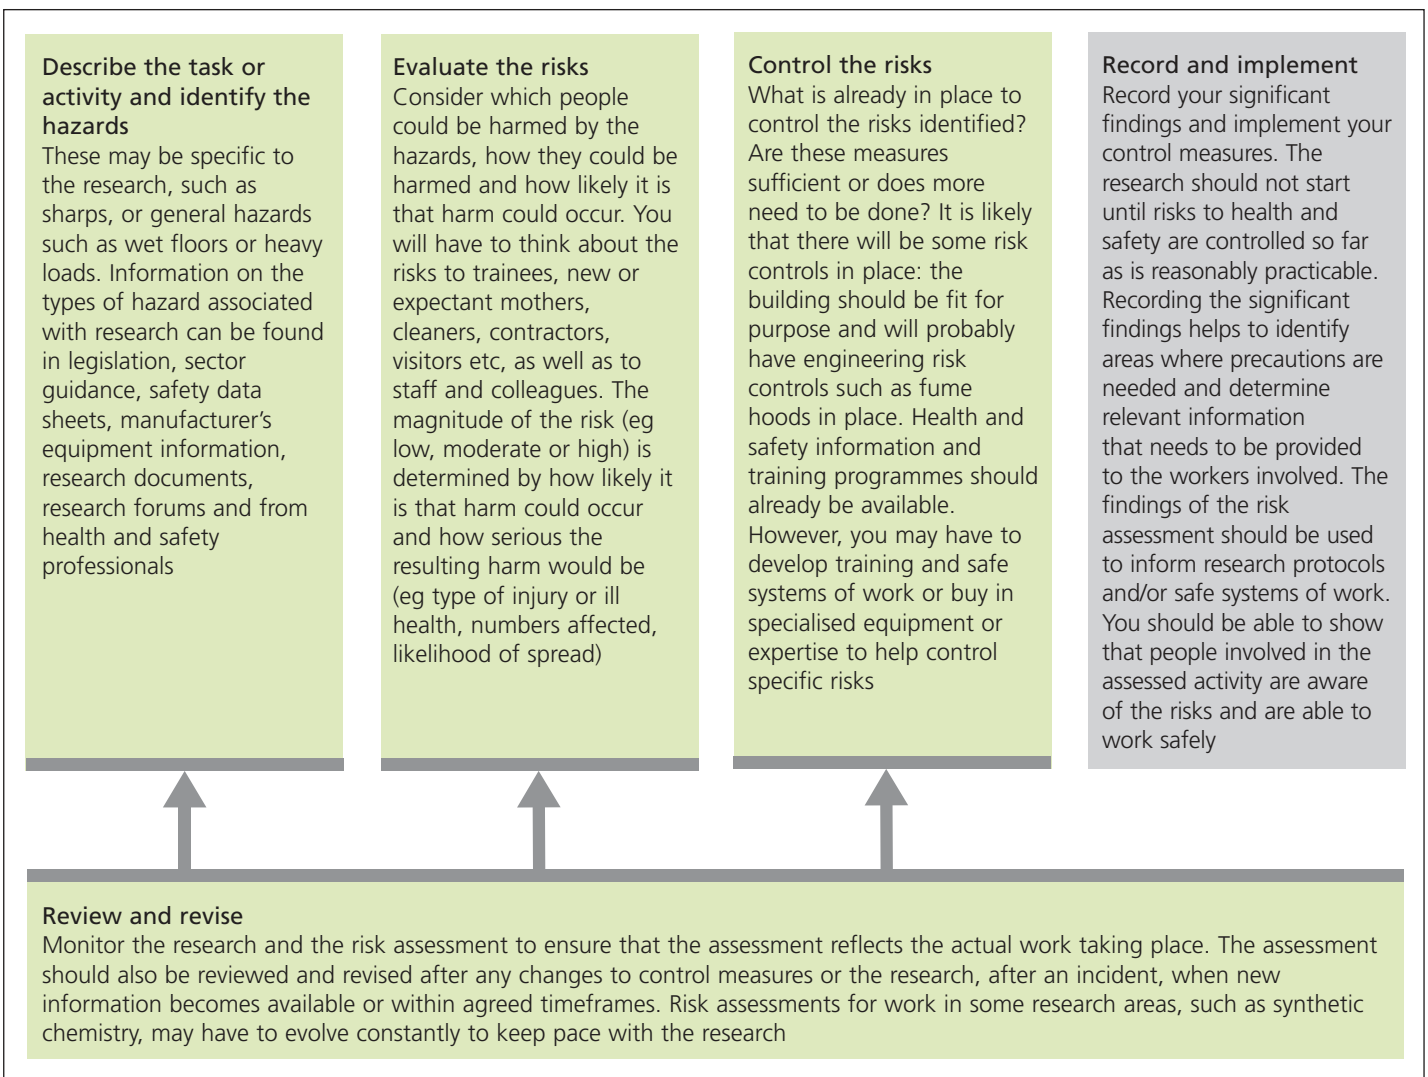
Describe the task or activity and identify the hazards
These may be specific to the research, such as sharps, or general hazards such as wet floors or heavy loads. Information on the types of hazard associated with research can be found in legislation, sector guidance, safety data sheets, manufacturer's equipment information, research documents, research forums and from health and safety professionals

Evaluate the risks
Consider which people could be harmed by the hazards, how they could be harmed and how likely it is that harm could occur. You will have to think about the risks to trainees, new or expectant mothers, cleaners, contractors, visitors etc, as well as to staff and colleagues. The magnitude of the risk (eg low, moderate or high) is determined by how likely it is that harm could occur and how serious the resulting harm would be (eg type of injury or ill health, numbers affected, likelihood of spread)

Control the risks
What is already in place to control the risks identified? Are these measures sufficient or does more need to be done? It is likely that there will be some risk controls in place: the building should be fit for purpose and will probably have engineering risk controls such as fume hoods in place. Health and safety information and training programmes should already be available. However, you may have to develop training and safe systems of work or buy in specialised equipment or expertise to help control specific risks

Record and implement
Record your significant findings and implement your control measures. The research should not start until risks to health and safety are controlled so far as is reasonably practicable. Recording the significant findings helps to identify areas where precautions are needed and determine relevant information that needs to be provided to the workers involved. The findings of the risk assessment should be used to inform research protocols and/or safe systems of work. You should be able to show that people involved in the assessed activity are aware of the risks and are able to work safely

Review and revise
Monitor the research and the risk assessment to ensure that the assessment reflects the actual work taking place. The assessment should also be reviewed and revised after any changes to control measures or the research, after an incident, when new information becomes available or within agreed timeframes. Risk assessments for work in some research areas, such as synthetic chemistry, may have to evolve constantly to keep pace with the research